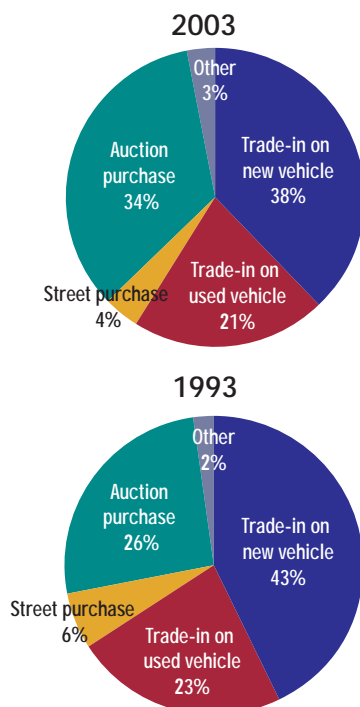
2003

Other 3%

Trade-in on new vehicle 38%

Auction purchase 34%

Street purchase 4%

Trade-in on used vehicle 21%

1993

Other 2%

Auction purchase 26%

Trade-in on new vehicle 43%

Street purchase 6%

Trade-in on used vehicle 23%